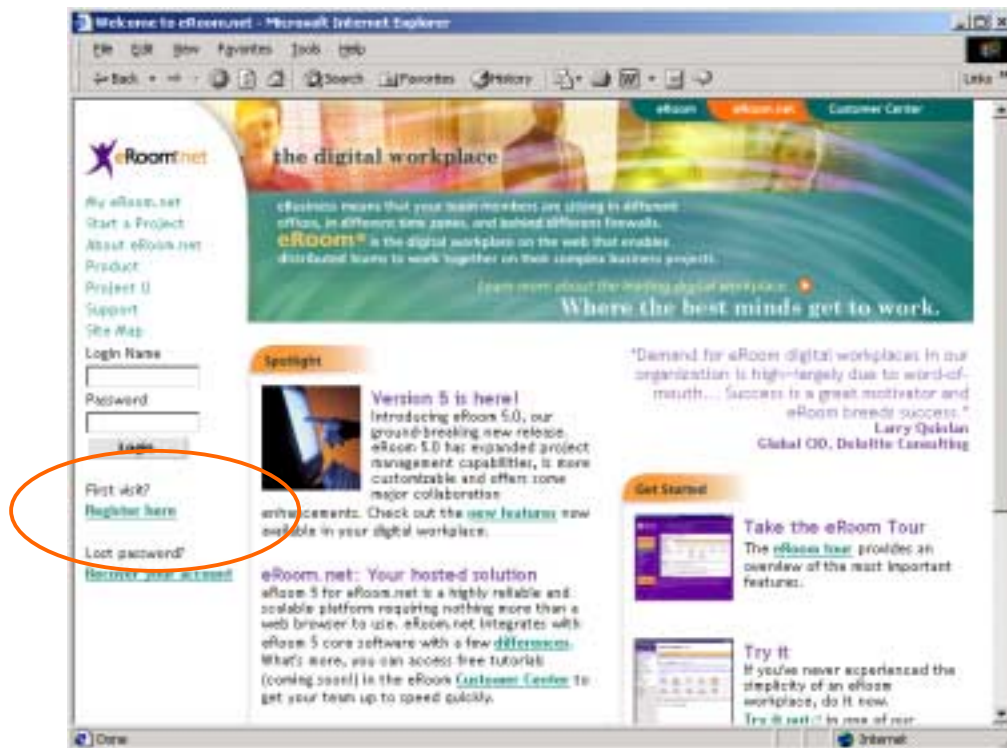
Welcome to eRoom.net - Microsoft Internet Explorer

File Edit View Favorites Tools Help

Back Search Favorites History

Links

eRoom eRoom.net Customer Center

eRoom.net

the digital workplace

eBusiness means that your team members are sitting in different offices, in different time zones, and behind different firewalls. eRoom® is the digital workplace on the web that enables distributed teams to work together on their complex business projects.

Learn more about the leading digital workplace

Where the best minds get to work.

My eRoom.net
Start a Project
About eRoom.net
Product
Project U
Support
Site Map

Login Name

Password

Login

First visit?
Register here

Lost password?
Recover your account

Spotlight

Version 5 is here!
Introducing eRoom 5.0, our ground-breaking new release. eRoom 5.0 has expanded project management capabilities, is more customizable and offers some major collaboration enhancements. Check out the new features now available in your digital workplace.

eRoom.net: Your hosted solution
eRoom 5 for eRoom.net is a highly reliable and scalable platform requiring nothing more than a web browser to use. eRoom.net integrates with eRoom 5 core software with a few differences. What's more, you can access free tutorials (coming soon!) in the eRoom Customer Center to get your team up to speed quickly.

"Demand for eRoom digital workplaces in our organization is high—largely due to word-of-mouth... Success is a great motivator and eRoom breeds success."
Larry Quinlan
Global CIO, Deloitte Consulting

Get Started

Take the eRoom Tour
The eRoom tour provides an overview of the most important features.

Try it
If you've never experienced the simplicity of an eRoom workplace, do it now.
Try it out! in one of our

Done

Internet